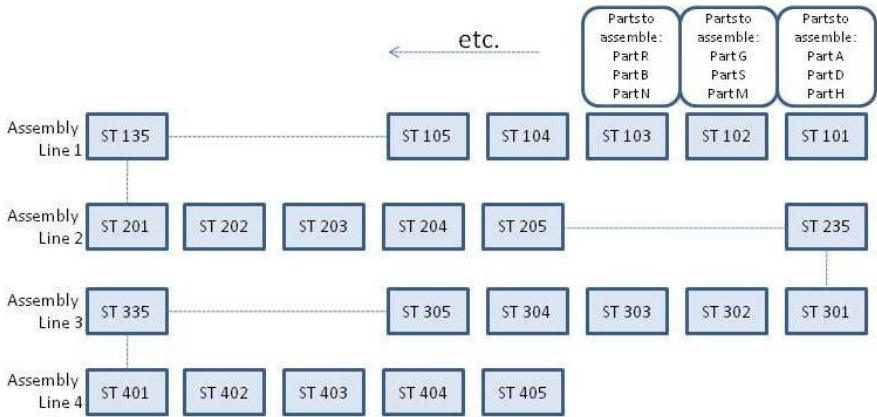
etc.

Parts to assemble: Part R Part B Part N

Parts to assemble: Part G Part S Part M

Parts to assemble: Part A Part D Part H

Assembly Line 1

ST 135

ST 105

ST 104

ST 103

ST 102

ST 101

Assembly Line 2

ST 201

ST 202

ST 203

ST 204

ST 205

ST 235

Assembly Line 3

ST 335

ST 305

ST 304

ST 303

ST 302

ST 301

Assembly Line 4

ST 401

ST 402

ST 403

ST 404

ST 405